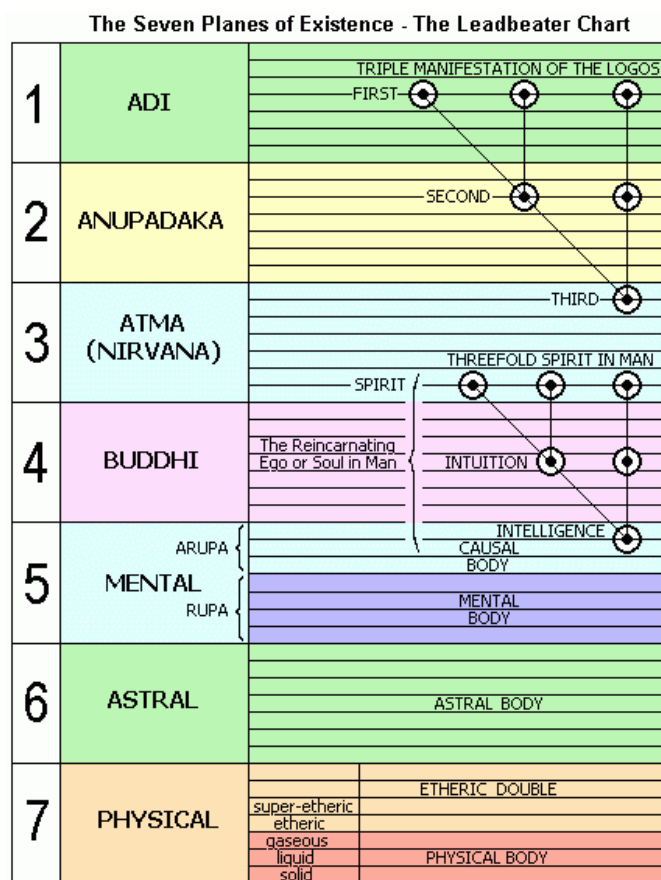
The Seven Planes of Existence - The Leadbeater Chart

| | | |
|---|---|---|
| 1 | ADI | TRIPLE MANIFESTATION OF THE LOGOS<br>FIRST |
| 2 | ANUPADAKA | SECOND |
| 3 | ATMA (NIRVANA) | THIRD<br>THREEFOLD SPIRIT IN MAN<br>SPIRIT |
| 4 | BUDDHI | The Reincarnating Ego or Soul in Man<br>INTUITION |
| 5 | MENTAL<br>ARUPA<br>RUPA | INTELLIGENCE<br>CAUSAL BODY<br>MENTAL BODY |
| 6 | ASTRAL | ASTRAL BODY |
| 7 | PHYSICAL | ETHERIC DOUBLE<br>super-etheric<br>etheric<br>gaseous<br>liquid<br>solid<br>PHYSICAL BODY |